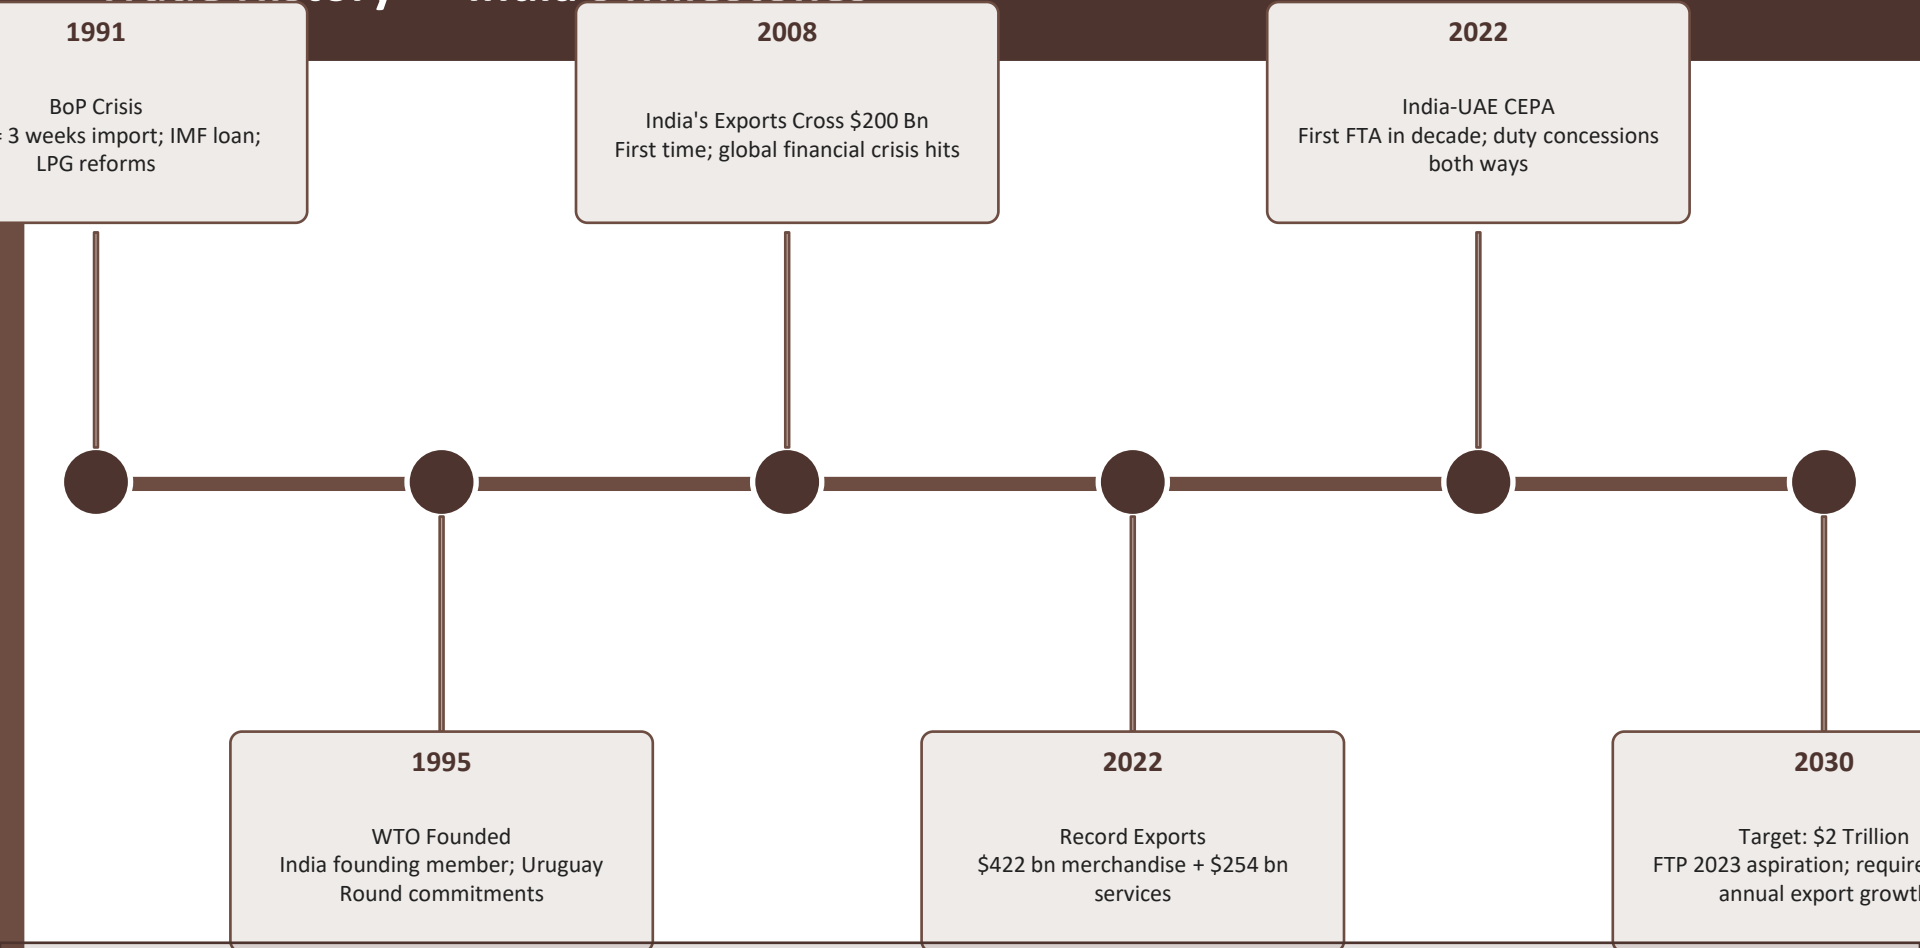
1991

BoP Crisis
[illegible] 3 weeks import; IMF loan; LPG reforms

2008

India's Exports Cross $200 Bn
First time; global financial crisis hits

2022

India-UAE CEPA
First FTA in decade; duty concessions both ways

1995

WTO Founded
India founding member; Uruguay Round commitments

2022

Record Exports
$422 bn merchandise + $254 bn services

2030

Target: $2 Trillion
FTP 2023 aspiration; require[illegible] annual export growt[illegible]